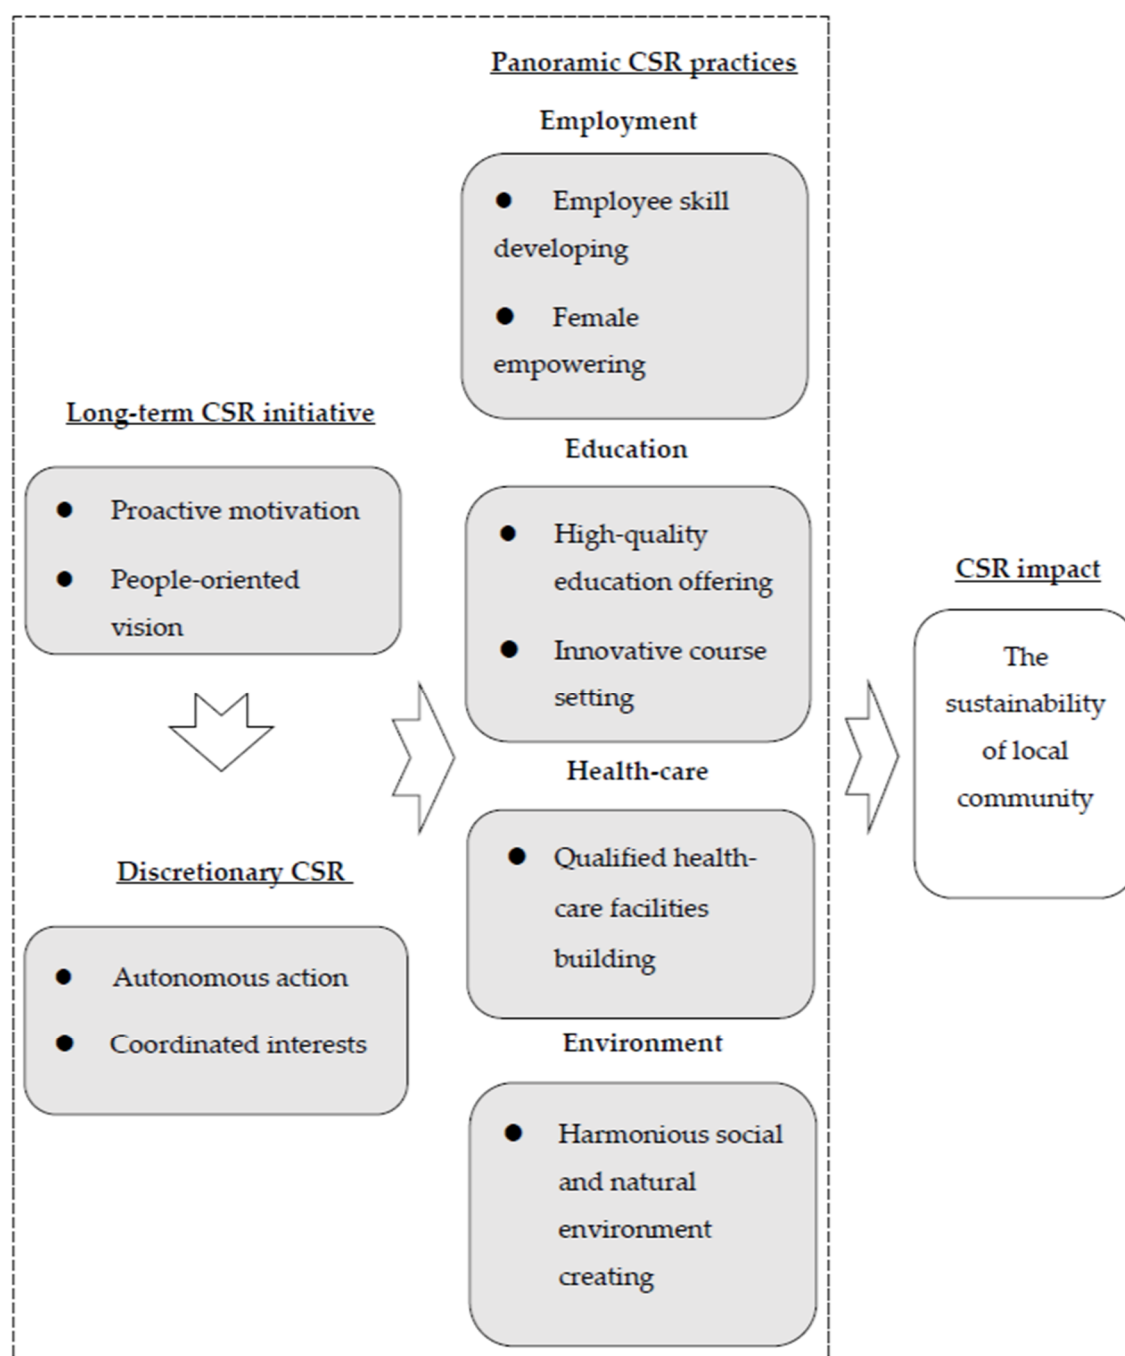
Panoramic CSR practices

Employment

- Employee skill developing
- Female empowering

Long-term CSR initiative

- Proactive motivation
- People-oriented vision

Education

- High-quality education offering
- Innovative course setting

CSR impact

The sustainability of local community

Health-care

- Qualified health-care facilities building

Discretionary CSR

- Autonomous action
- Coordinated interests

Environment

- Harmonious social and natural environment creating